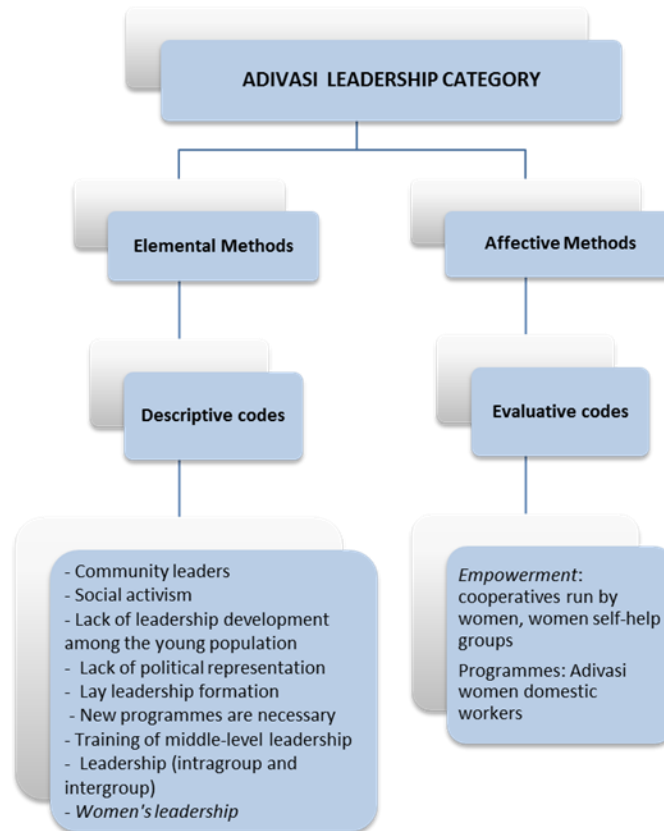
ADIVASI LEADERSHIP CATEGORY

Elemental Methods

Affective Methods

Descriptive codes

Evaluative codes

- Community leaders
- Social activism
- Lack of leadership development among the young population
- Lack of political representation
- Lay leadership formation
- New programmes are necessary
- Training of middle-level leadership
- Leadership (intragroup and intergroup)
- *Women's leadership*

*Empowerment*: cooperatives run by women, women self-help groups

Programmes: Adivasi women domestic workers